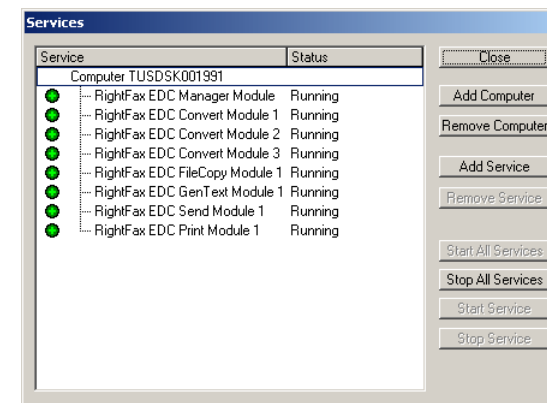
Services

| Service | Status |
|---|---|
| Computer TUSDSK001991 | |
| RightFax EDC Manager Module | Running |
| RightFax EDC Convert Module 1 | Running |
| RightFax EDC Convert Module 2 | Running |
| RightFax EDC Convert Module 3 | Running |
| RightFax EDC FileCopy Module 1 | Running |
| RightFax EDC GenText Module 1 | Running |
| RightFax EDC Send Module 1 | Running |
| RightFax EDC Print Module 1 | Running |

Close
Add Computer
Remove Computer
Add Service
Remove Service
Start All Services
Stop All Services
Start Service
Stop Service